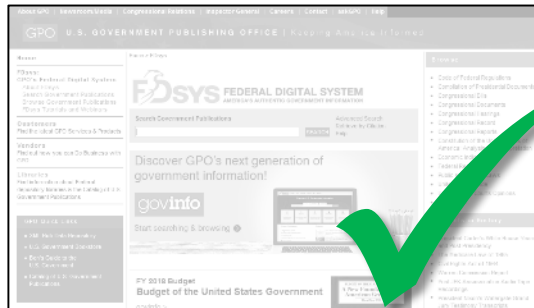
About GPO | Government Books | Congressional Relations | Inspector General | Careers | Contact | askGPO | Help

GPO U.S. GOVERNMENT PUBLISHING OFFICE | Keeping America Informed

Home

Home / FDsys

FDSYS FEDERAL DIGITAL SYSTEM
AMERICA'S AUTHENTIC GOVERNMENT INFORMATION

Search Government Publications

Advanced Search
Retrieve by Citation
Help

Discover GPO's next generation of government information!

govinfo

Start searching & browsing

FY 2018 Budget
Budget of the United States Government

Browse

Code of Federal Regulations
Compilation of Presidential Documents
Congressional Bills
Congressional Documents
Congressional Hearings
Congressional Record
Congressional Reports

Economic Indicators
Federal Register